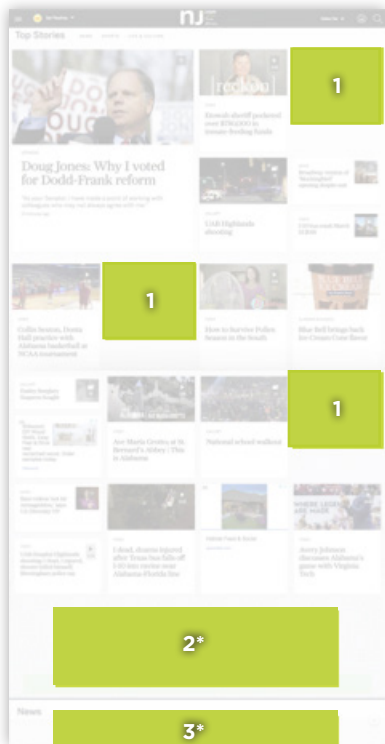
Top Stories

1

Doug Jones: Why I voted for Dodd-Frank reform

Etowah sheriff pocketed over $750,000 in inmate-feeding funds

UAB Highlands shooting

1

Collin Sexton, Donta Hall practice with Alabama basketball at NCAA tournament

How to survive Pollen Season in the South

Blue Bell brings back Ice Cream Cone flavor

1

Ave Maria Grotto at St. Bernard's Abbey | This is Alabama

National school walkout

1 dead, dozens injured after Texas bus falls off I-10 into ravine near Alabama-Florida line

Avery Johnson discusses Alabama's game with Virginia Tech

2*

News

3*